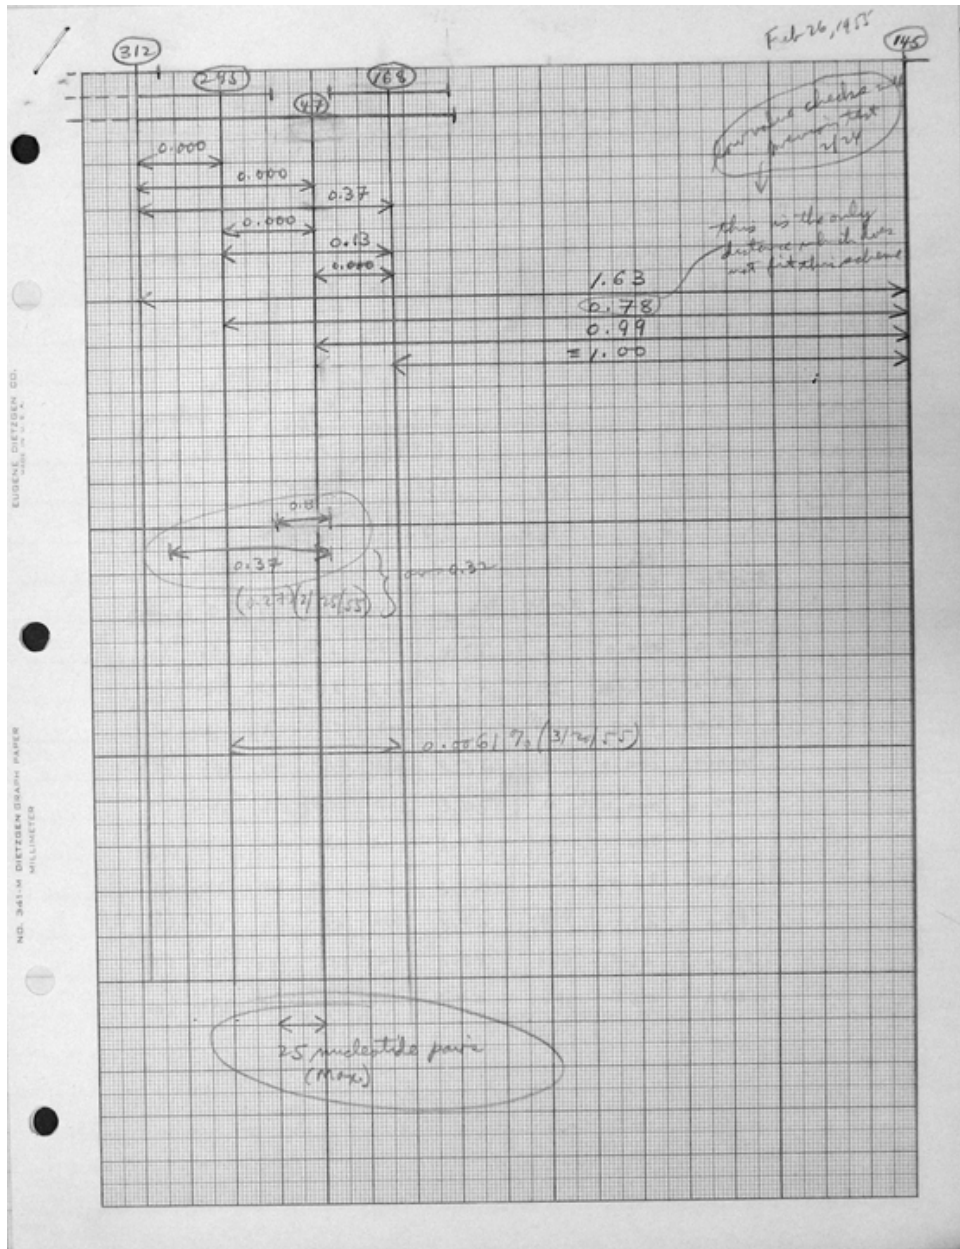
Feb 26, 1955

312

293

47

168

145

0.000

0.000

0.37

0.000

0.13

0.000

Numerical checks with previous chart 2/24

this is the only distance which does not fit this scheme

1.63

0.78

0.99

≡ 1.00

EUGENE DIETZGEN CO.
MADE IN U.S.A.

0.0

0.37

(0.27) (2/26/55)

0.32

0.0061 % (3/26/55)

NO. 341-M DIETZGEN GRAPH PAPER
MILLIMETER

25 nucleotide pair (Max)